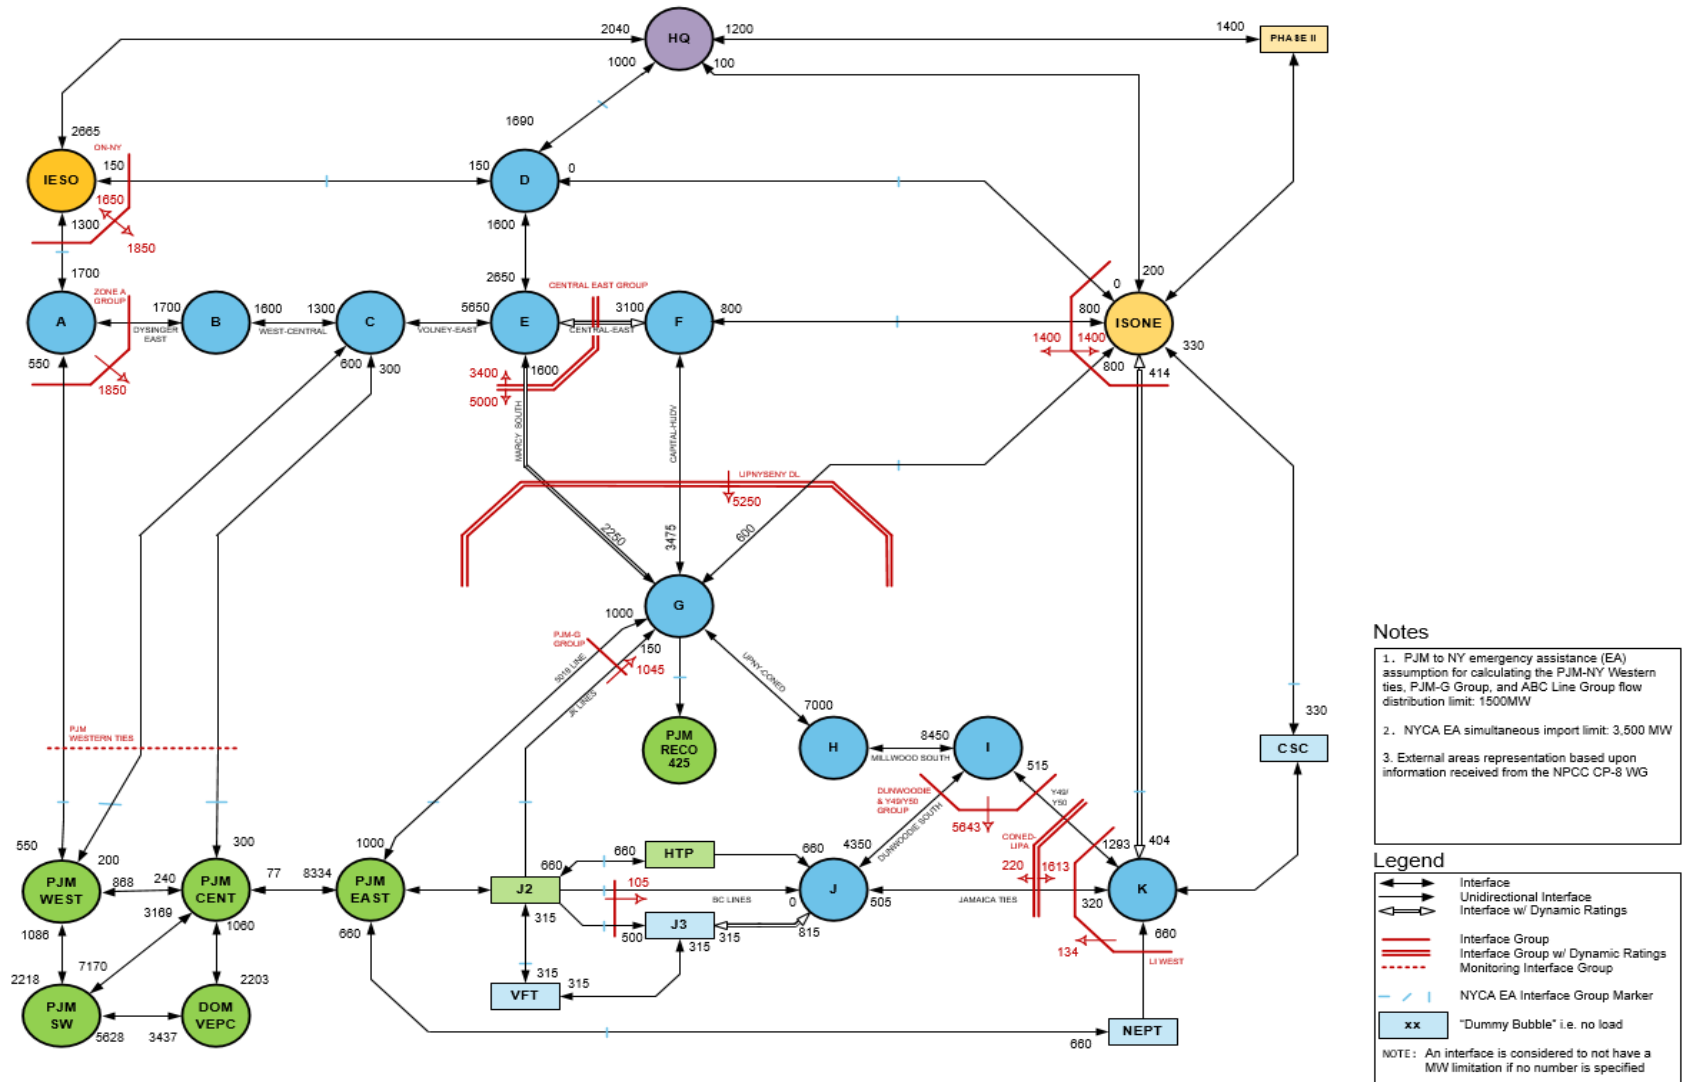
HQ
2040
1200
1400
PHASE II
1000
100
1690
2665
ON-NY
IESO
150
1650
1300
1850
150
D
0
1600
1700
ZONE A GROUP
2650
CENTRAL EAST GROUP
0
200
A
1700
B
1600
1300
C
5650
E
3100
F
800
800
ISONE
DYSINGER EAST
WEST-CENTRAL
VOLNEY-EAST
CENTRAL-EAST
1400
1400
550
600
300
1850
3400
1600
800
414
330
5000
MARCY SOUTH
CAPITAL-HUDV
UPNYSENY DL
5250
2250
3475
600
1000
G
PJM-G GROUP
150
1045
5018 LINE
JK LINES
UPNY-CONED
7000
PJM RECO 425
H
8450
I
MILLWOOD SOUTH
515
330
CSC
PJM WESTERN TIES
DUNWOODIE & Y49/Y50 GROUP
5643
DUNWOODIE SOUTH
Y49/Y50
CONED-LIPA
550
200
300
1000
660
HTP
660
4350
1293
404
PJM WEST
868
240
PJM CENT
77
8334
PJM EAST
J2
660
105
BC LINES
J
0
505
JAMAICA TIES
220
1613
320
K
3169
1060
315
500
J3
315
815
660
1086
7170
134
LI WEST
2218
PJM SW
DOM VEPC
2203
315
VFT
315
5628
3437
NEPT
660

Notes
1. PJM to NY emergency assistance (EA) assumption for calculating the PJM-NY Western ties, PJM-G Group, and ABC Line Group flow distribution limit: 1500MW
2. NYCA EA simultaneous import limit: 3,500 MW
3. External areas representation based upon information received from the NPCC CP-8 WG

Legend
Interface
Unidirectional Interface
Interface w/ Dynamic Ratings
Interface Group
Interface Group w/ Dynamic Ratings
Monitoring Interface Group
NYCA EA Interface Group Marker
xx "Dummy Bubble" i.e. no load
NOTE: An interface is considered to not have a MW limitation if no number is specified